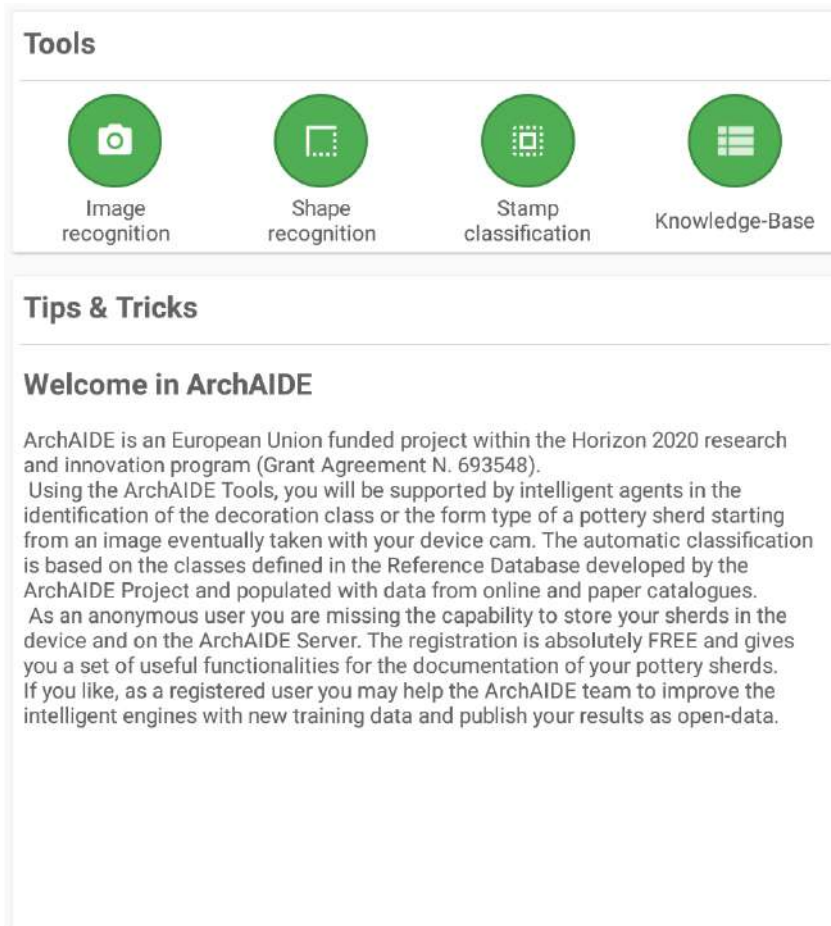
Tools

Image recognition

Shape recognition

Stamp classification

Knowledge-Base

Tips & Tricks

Welcome in ArchAIDE

ArchAIDE is an European Union funded project within the Horizon 2020 research and innovation program (Grant Agreement N. 693548).
Using the ArchAIDE Tools, you will be supported by intelligent agents in the identification of the decoration class or the form type of a pottery sherd starting from an image eventually taken with your device cam. The automatic classification is based on the classes defined in the Reference Database developed by the ArchAIDE Project and populated with data from online and paper catalogues.
As an anonymous user you are missing the capability to store your sherds in the device and on the ArchAIDE Server. The registration is absolutely FREE and gives you a set of useful functionalities for the documentation of your pottery sherds.
If you like, as a registered user you may help the ArchAIDE team to improve the intelligent engines with new training data and publish your results as open-data.